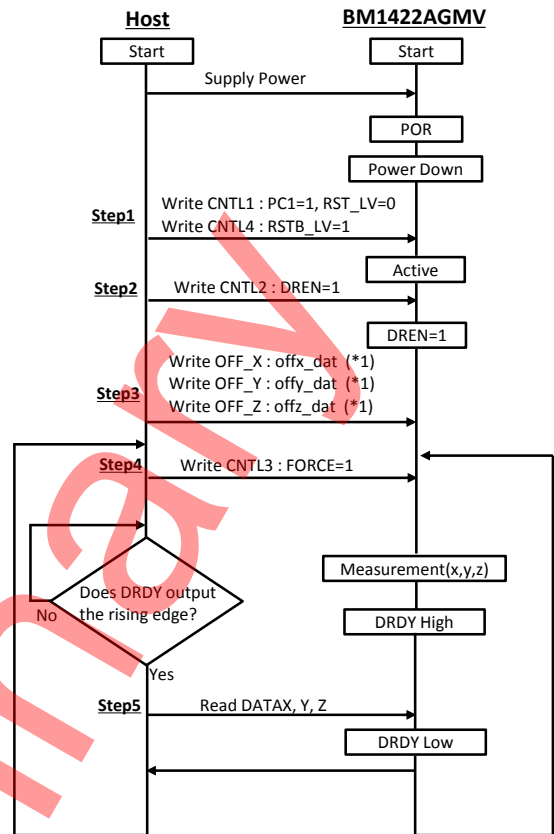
Host

BM1422AGMV

Start

Start

Supply Power

POR

Power Down

Step1

Write CNTL1 : PC1=1, RST_LV=0
Write CNTL4 : RSTB_LV=1

Active

Step2

Write CNTL2 : DREN=1

DREN=1

Step3

Write OFF_X : offx_dat (*1)
Write OFF_Y : offy_dat (*1)
Write OFF_Z : offz_dat (*1)

Step4

Write CNTL3 : FORCE=1

Does DRDY output the rising edge?

No

Yes

Measurement(x,y,z)

DRDY High

Step5

Read DATAX, Y, Z

DRDY Low